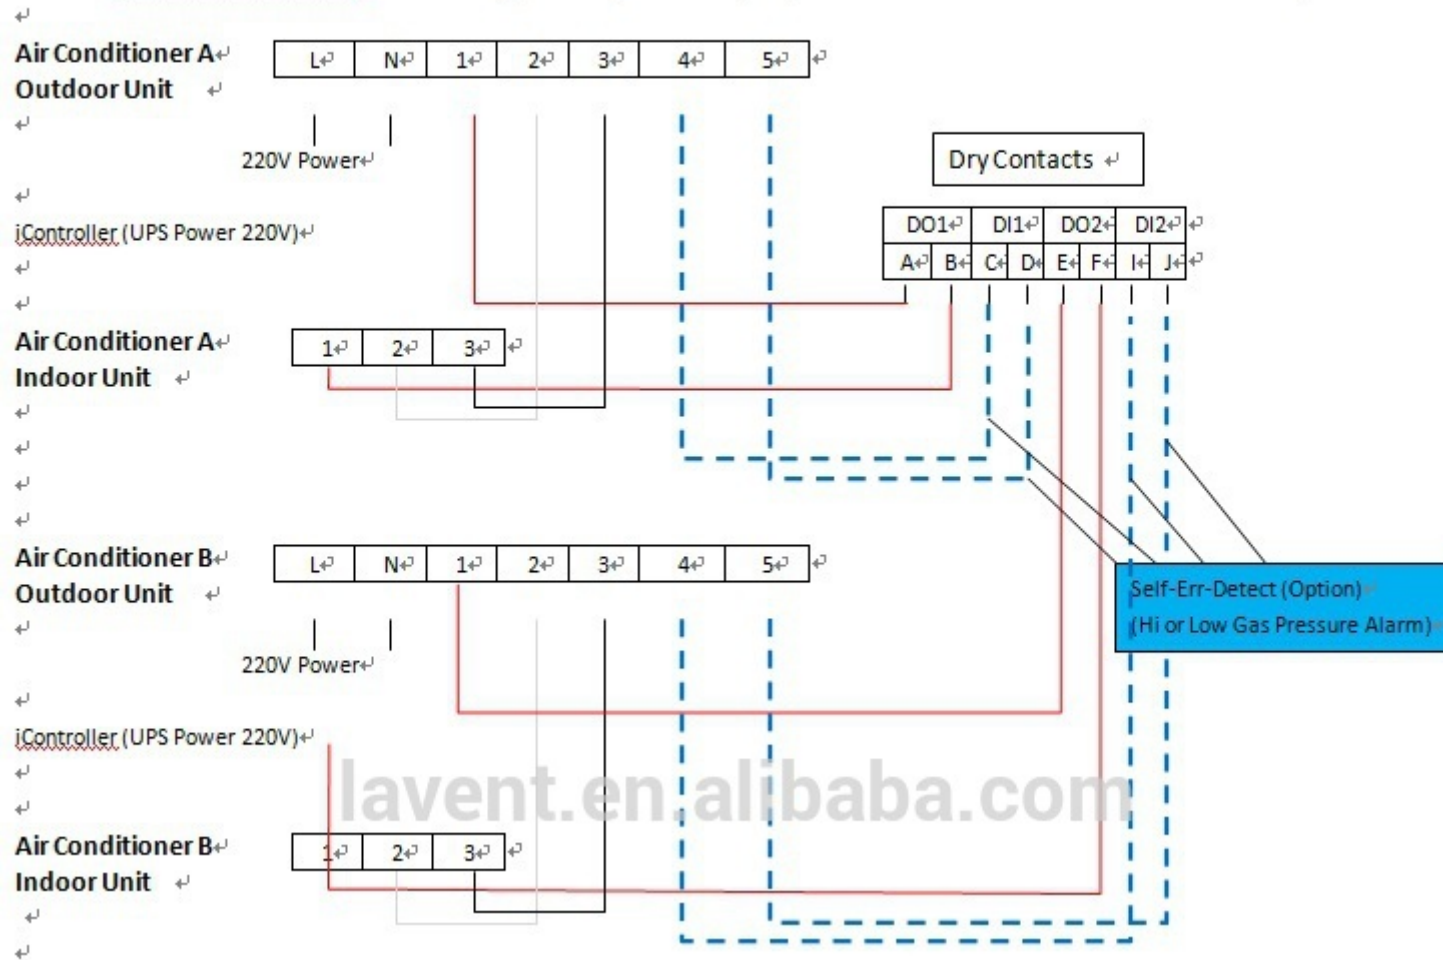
Air Conditioner A
Outdoor Unit

| L | N | 1 | 2 | 3 | 4 | 5 |
|---|---|---|---|---|---|---|

220V Power

Dry Contacts

iController (UPS Power 220V)

| DO1 | | DI1 | | DO2 | | DI2 | |
|---|---|---|---|---|---|---|---|
| A | B | C | D | E | F | I | J |

Air Conditioner A
Indoor Unit

| 1 | 2 | 3 |
|---|---|---|

Air Conditioner B
Outdoor Unit

| L | N | 1 | 2 | 3 | 4 | 5 |
|---|---|---|---|---|---|---|

Self-Err-Detect (Option)
(Hi or Low Gas Pressure Alarm)

220V Power

iController (UPS Power 220V)

lavent.en.alibaba.com

Air Conditioner B
Indoor Unit

| 1 | 2 | 3 |
|---|---|---|